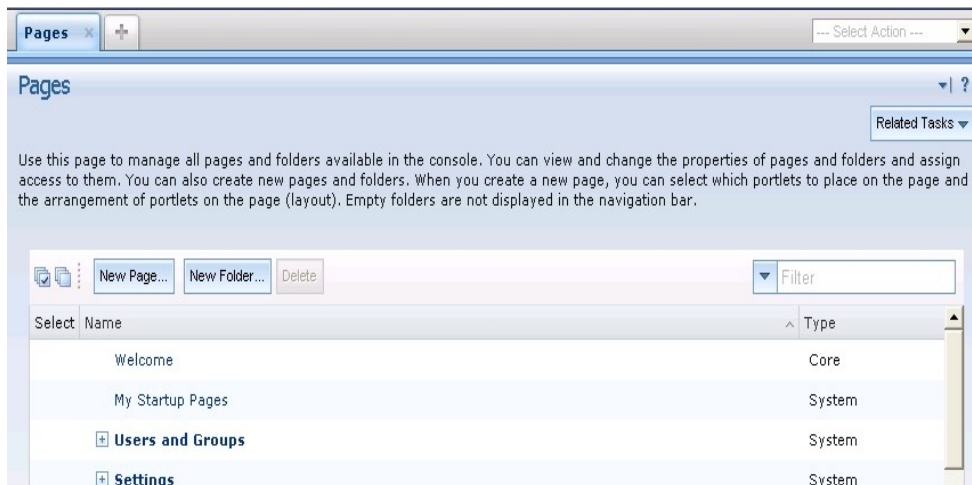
Pages

--- Select Action ---

Pages

Related Tasks

Use this page to manage all pages and folders available in the console. You can view and change the properties of pages and folders and assign access to them. You can also create new pages and folders. When you create a new page, you can select which portlets to place on the page and the arrangement of portlets on the page (layout). Empty folders are not displayed in the navigation bar.

New Page... New Folder... Delete

Filter

| Select | Name | Type |
|---|---|---|
| | Welcome | Core |
| | My Startup Pages | System |
| | Users and Groups | System |
| | Settings | System |